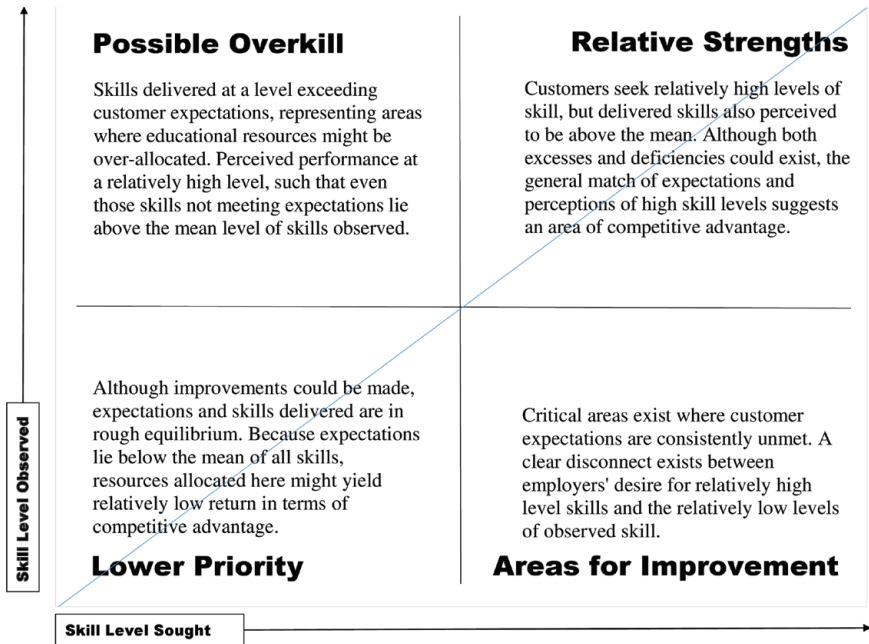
Possible Overkill

Skills delivered at a level exceeding customer expectations, representing areas where educational resources might be over-allocated. Perceived performance at a relatively high level, such that even those skills not meeting expectations lie above the mean level of skills observed.

Relative Strengths

Customers seek relatively high levels of skill, but delivered skills also perceived to be above the mean. Although both excesses and deficiencies could exist, the general match of expectations and perceptions of high skill levels suggests an area of competitive advantage.

Although improvements could be made, expectations and skills delivered are in rough equilibrium. Because expectations lie below the mean of all skills, resources allocated here might yield relatively low return in terms of competitive advantage.

Lower Priority

Critical areas exist where customer expectations are consistently unmet. A clear disconnect exists between employers' desire for relatively high level skills and the relatively low levels of observed skill.

Areas for Improvement

Skill Level Observed

Skill Level Sought